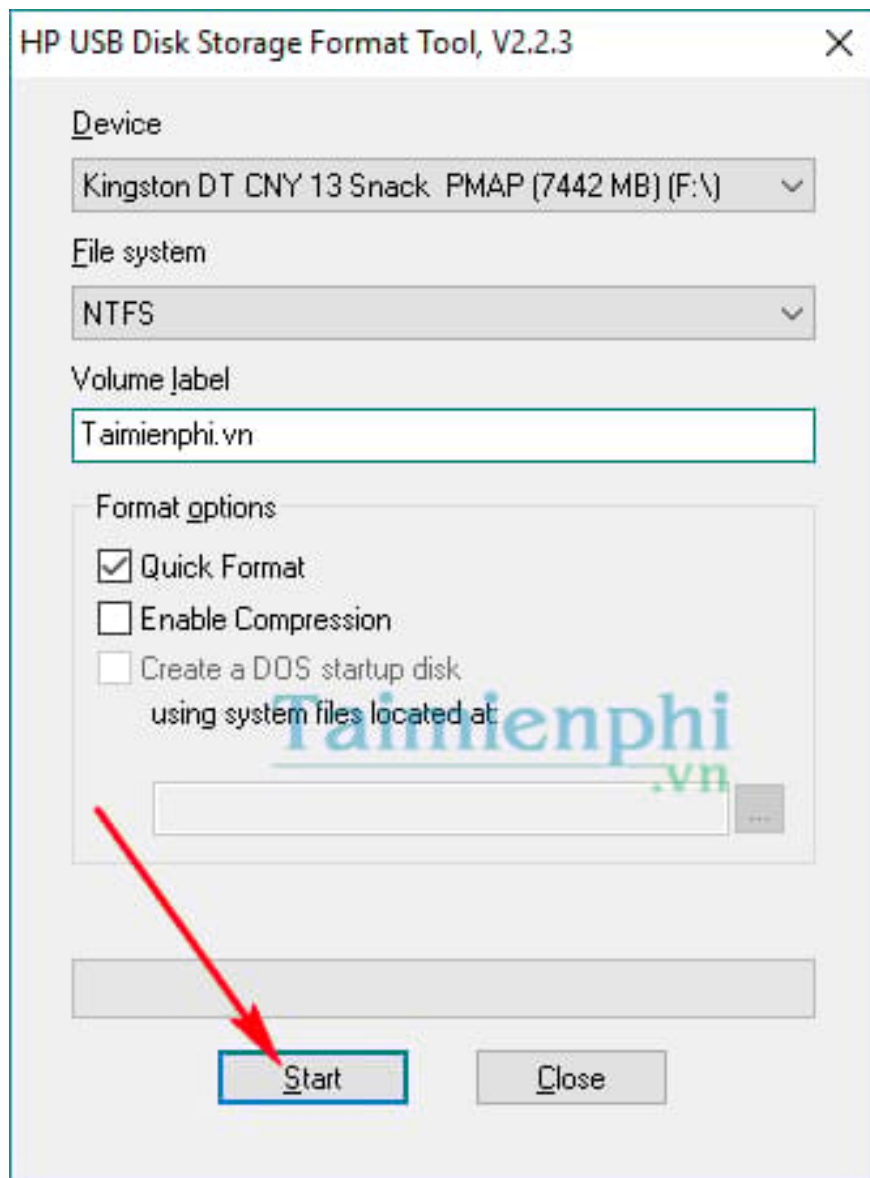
HP USB Disk Storage Format Tool, V2.2.3

Device

Kingston DT CNY 13 Snack PMAP (7442 MB) (F:\)

File system

NTFS

Volume label

Taimienphi.vn

Format options

Quick Format

Enable Compression

Create a DOS startup disk

using system files located at:

Taimienphi .vn

...

Start

Close